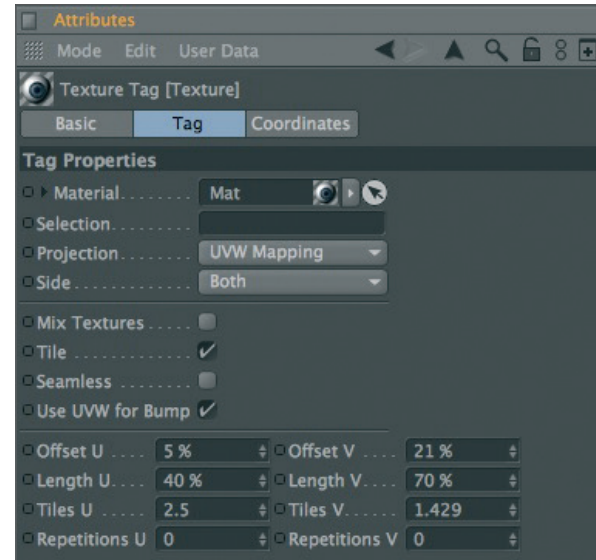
Attributes

Mode Edit User Data

Texture Tag [Texture]

Basic | Tag | Coordinates

Tag Properties

Material . . . . . . . Mat

Selection . . . . . . . .

Projection . . . . . . . UVW Mapping

Side . . . . . . . . . . . . Both

Mix Textures . . . . .

Tile . . . . . . . . . . . . ✓

Seamless . . . . . . . .

Use UVW for Bump ✓

Offset U . . . . 5 % Offset V . . . . 21 %

Length U. . . . 40 % Length V. . . . 70 %

Tiles U . . . . . 2.5 Tiles V. . . . . . 1.429

Repetitions U 0 Repetitions V 0